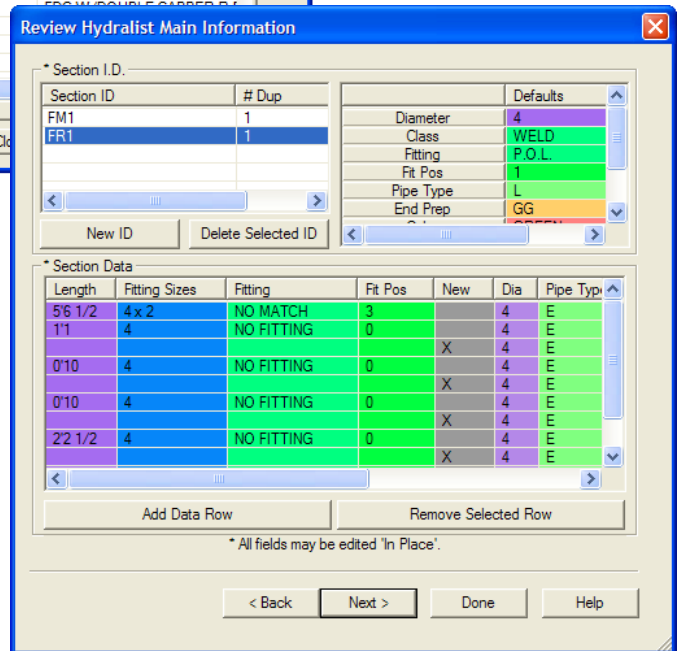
Review Hydralist Main Information

* Section I.D.

| Section ID | # Dup |
|---|---|
| FM1 | 1 |
| FR1 | 1 |

| | Defaults |
|---|---|
| Diameter | 4 |
| Class | WELD |
| Fitting | P.O.L. |
| Fit Pos | 1 |
| Pipe Type | L |
| End Prep | GG |

New ID
Delete Selected ID

* Section Data

| Length | Fitting Sizes | Fitting | Fit Pos | New | Dia | Pipe Typ |
|---|---|---|---|---|---|---|
| 5'6 1/2 | 4 x 2 | NO MATCH | 3 | | 4 | E |
| 1'1 | 4 | NO FITTING | 0 | | 4 | E |
| | | | | X | 4 | E |
| 0'10 | 4 | NO FITTING | 0 | | 4 | E |
| | | | | X | 4 | E |
| 0'10 | 4 | NO FITTING | 0 | | 4 | E |
| | | | | X | 4 | E |
| 2'2 1/2 | 4 | NO FITTING | 0 | | 4 | E |
| | | | | X | 4 | E |

Add Data Row
Remove Selected Row

* All fields may be edited 'In Place'.

< Back
Next >
Done
Help